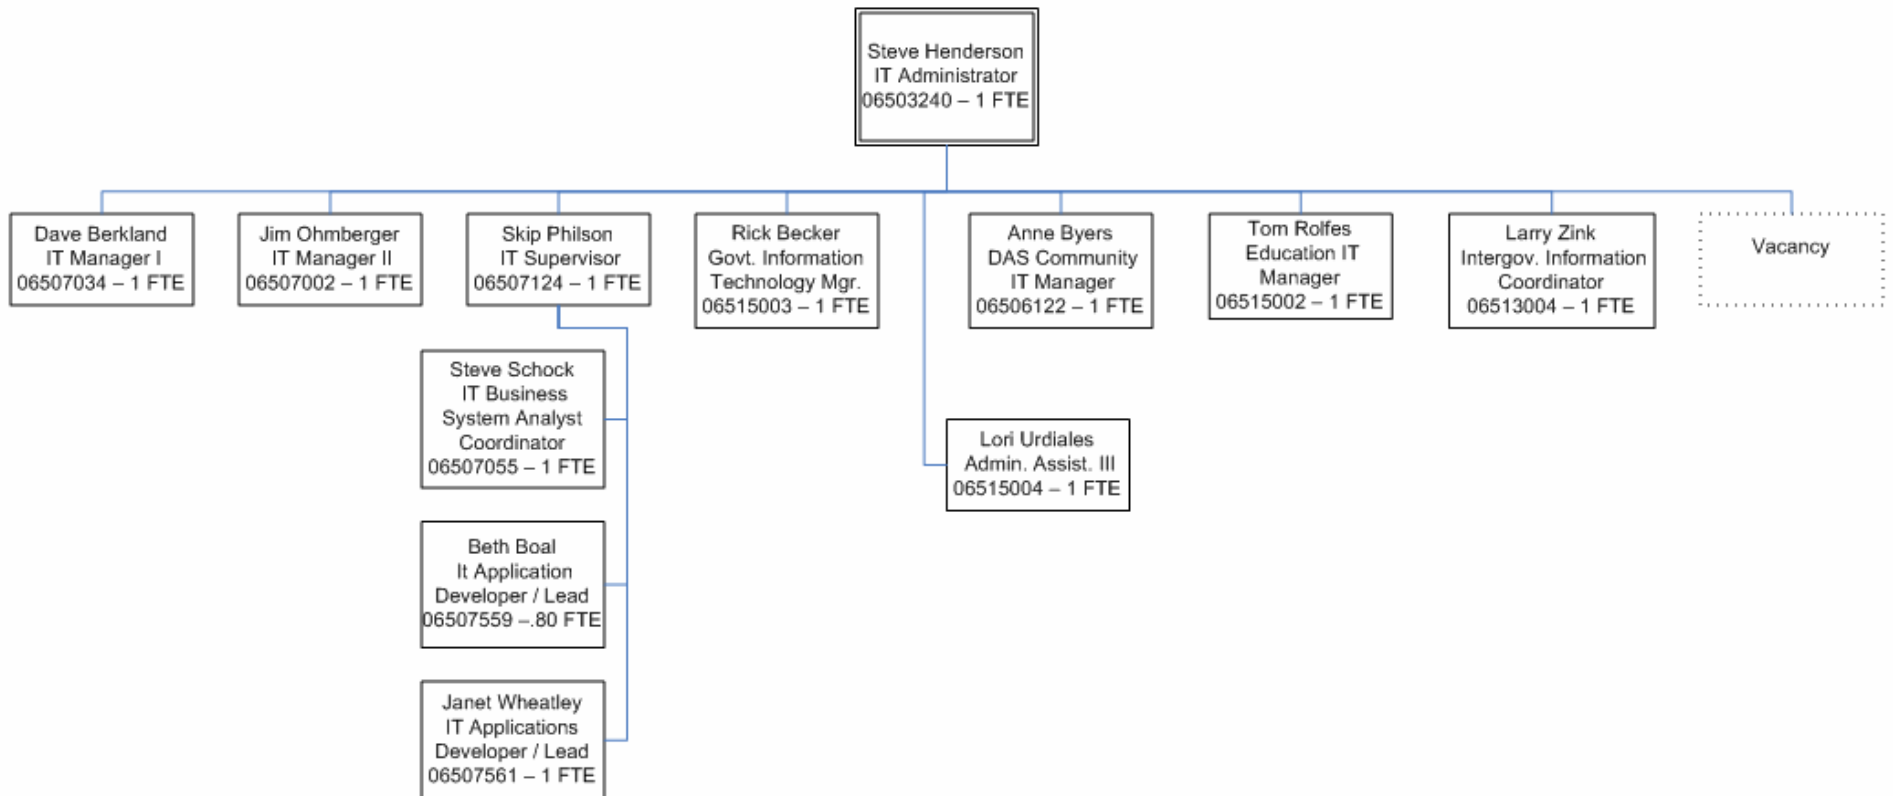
Steve Henderson
IT Administrator
06503240 – 1 FTE

Dave Berkland
IT Manager I
06507034 – 1 FTE

Jim Ohmberger
IT Manager II
06507002 – 1 FTE

Skip Philson
IT Supervisor
06507124 – 1 FTE

Rick Becker
Govt. Information
Technology Mgr.
06515003 – 1 FTE

Anne Byers
DAS Community
IT Manager
06506122 – 1 FTE

Tom Rolfes
Education IT
Manager
06515002 – 1 FTE

Larry Zink
Intergov. Information
Coordinator
06513004 – 1 FTE

Vacancy

Steve Schock
IT Business
System Analyst
Coordinator
06507055 – 1 FTE

Lori Urdiales
Admin. Assist. III
06515004 – 1 FTE

Beth Boal
It Application
Developer / Lead
06507559 –.80 FTE

Janet Wheatley
IT Applications
Developer / Lead
06507561 – 1 FTE